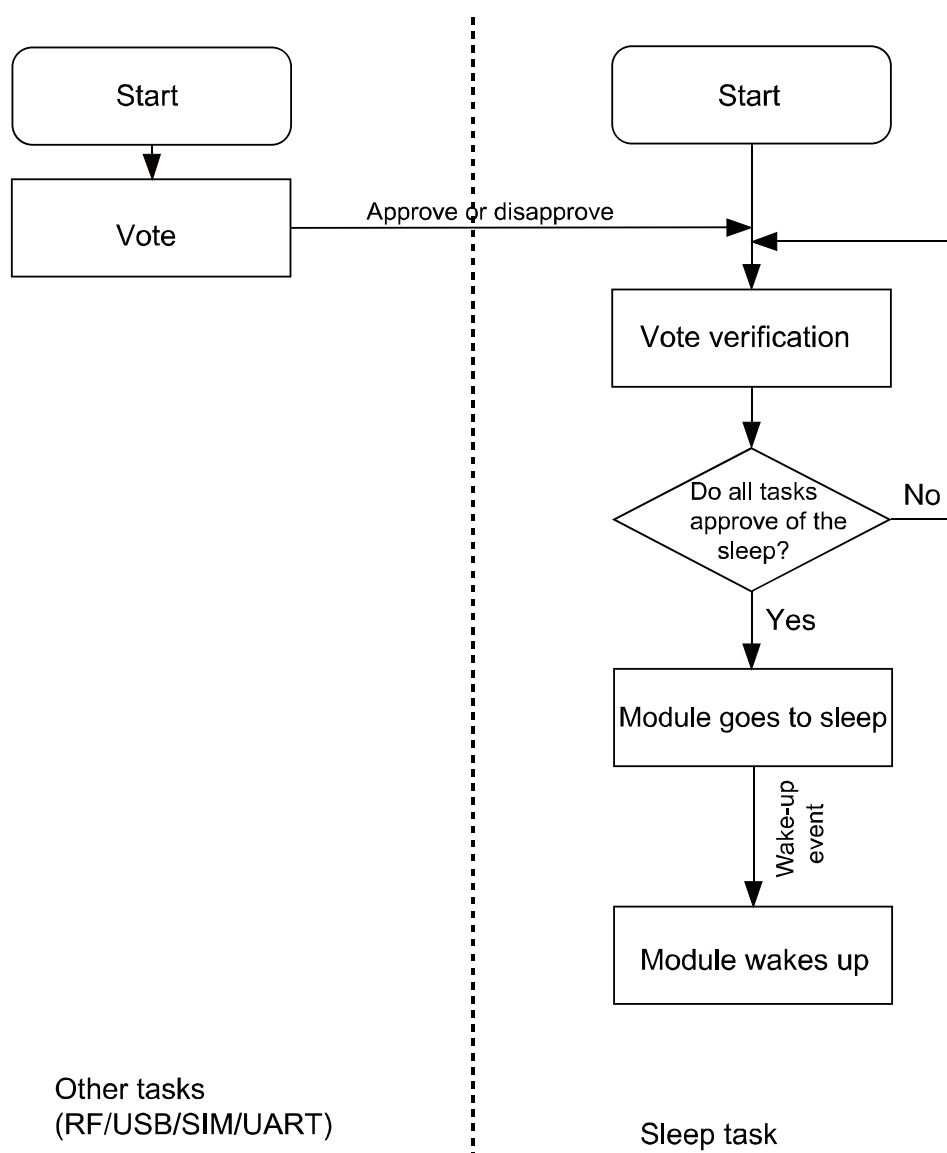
Start

Vote

Approve or disapprove

Start

Vote verification

Do all tasks approve of the sleep?

No

Yes

Module goes to sleep

Wake-up event

Module wakes up

Other tasks (RF/USB/SIM/UART)

Sleep task